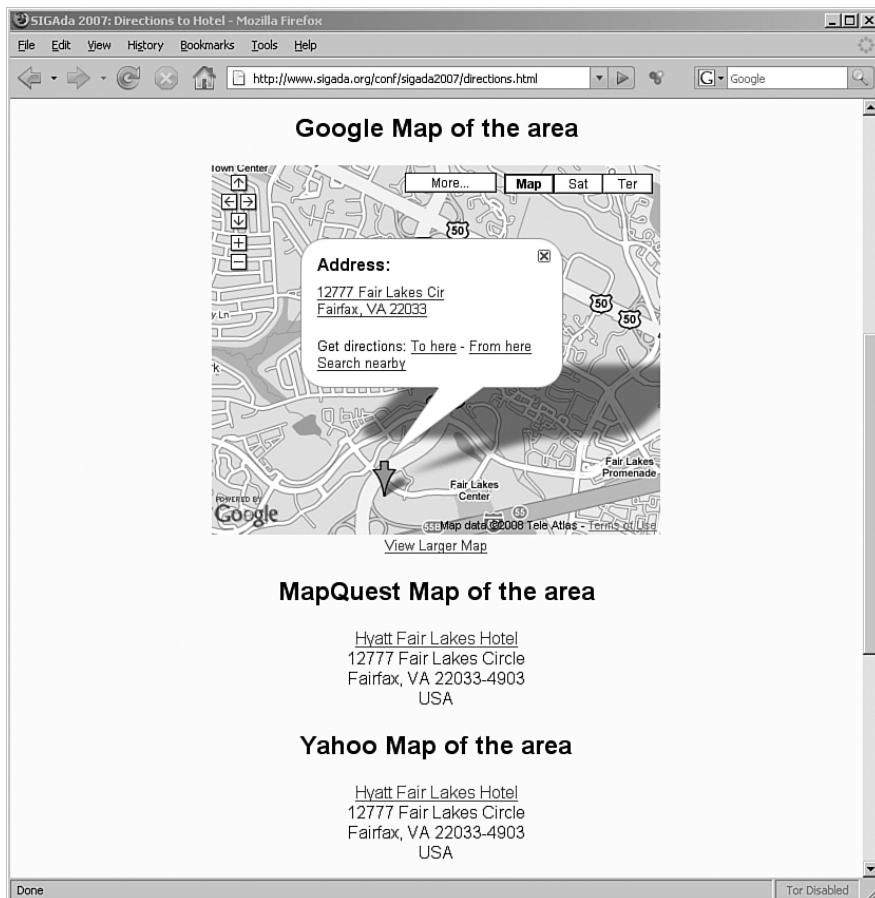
SIGAda 2007: Directions to Hotel - Mozilla Firefox

File Edit View History Bookmarks Tools Help

http://www.sigada.org/conf/sigada2007/directions.html

Google

Google Map of the area

Town Center

More... Map Sat Ter

50

Address:

12777 Fair Lakes Cir
Fairfax, VA 22033

Get directions: To here - From here
Search nearby

50 50

y Ln

rk

Fair Lakes Promenade

Fair Lakes Center

POWERED BY Google

Map data ©2008 Tele Atlas - Terms of Use

View Larger Map

MapQuest Map of the area

Hyatt Fair Lakes Hotel
12777 Fair Lakes Circle
Fairfax, VA 22033-4903
USA

Yahoo Map of the area

Hyatt Fair Lakes Hotel
12777 Fair Lakes Circle
Fairfax, VA 22033-4903
USA

Done

Tor Disabled